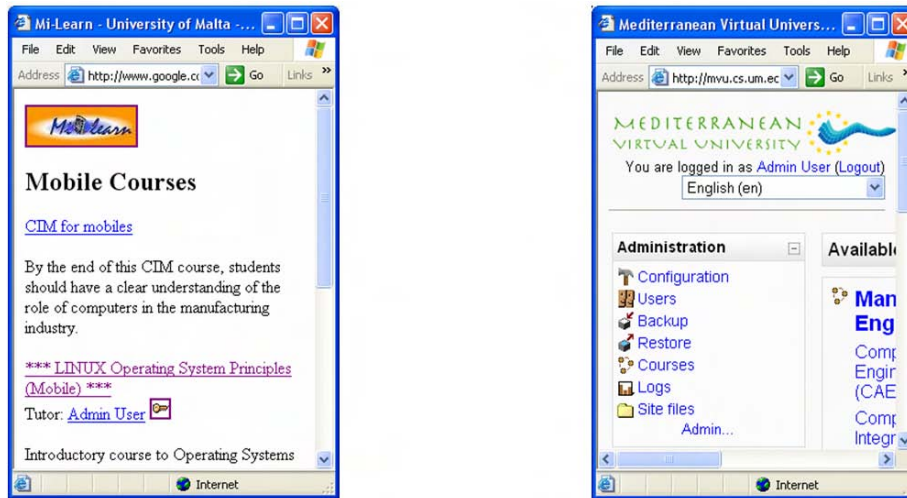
Mi-Learn - University of Malta -...

File Edit View Favorites Tools Help

Address http://www.google.c Go Links »

Mi-learn

Mobile Courses

CIM for mobiles

By the end of this CIM course, students should have a clear understanding of the role of computers in the manufacturing industry.

*** LINUX Operating System Principles (Mobile) ***

Tutor: Admin User

Introductory course to Operating Systems

Internet

Mediterranean Virtual Univers...

File Edit View Favorites Tools Help

Address http://mvu.cs.um.ec Go Links »

MEDITERRANEAN VIRTUAL UNIVERSITY

You are logged in as Admin User (Logout)

English (en)

Administration

Configuration

Users

Backup

Restore

Courses

Logs

Site files

Admin...

Availabl

Man Eng

Comp Engin (CAE

Comp Integr

Internet